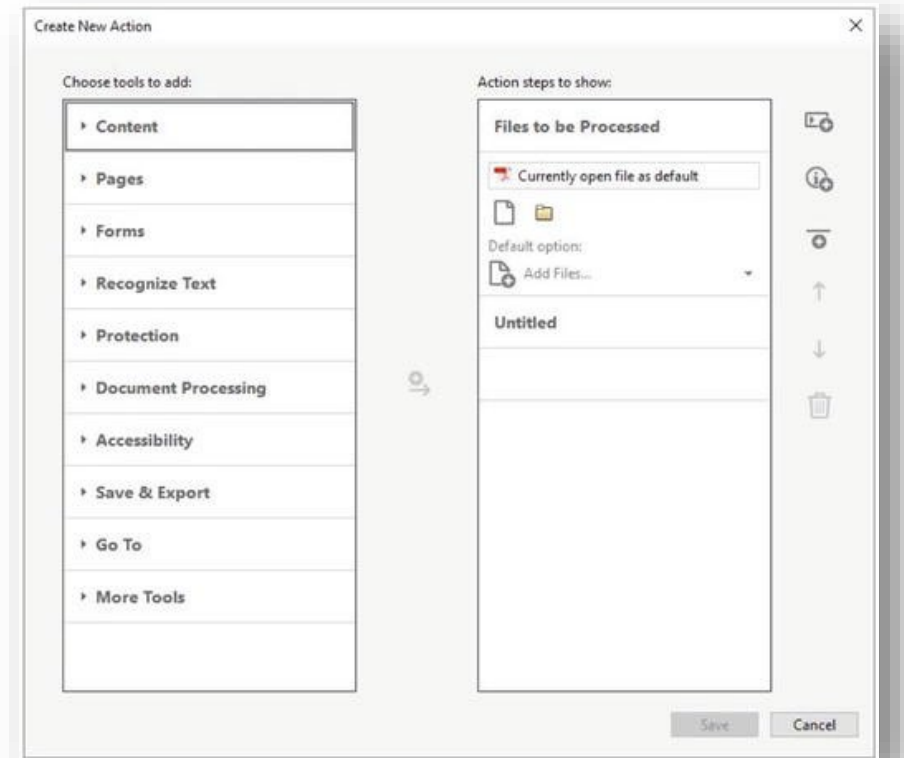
Create New Action

×

Choose tools to add:

Content

Pages

Forms

Recognize Text

Protection

Document Processing

Accessibility

Save & Export

Go To

More Tools

Action steps to show:

Files to be Processed

Currently open file as default

Default option:

Add Files...

Untitled

Save

Cancel